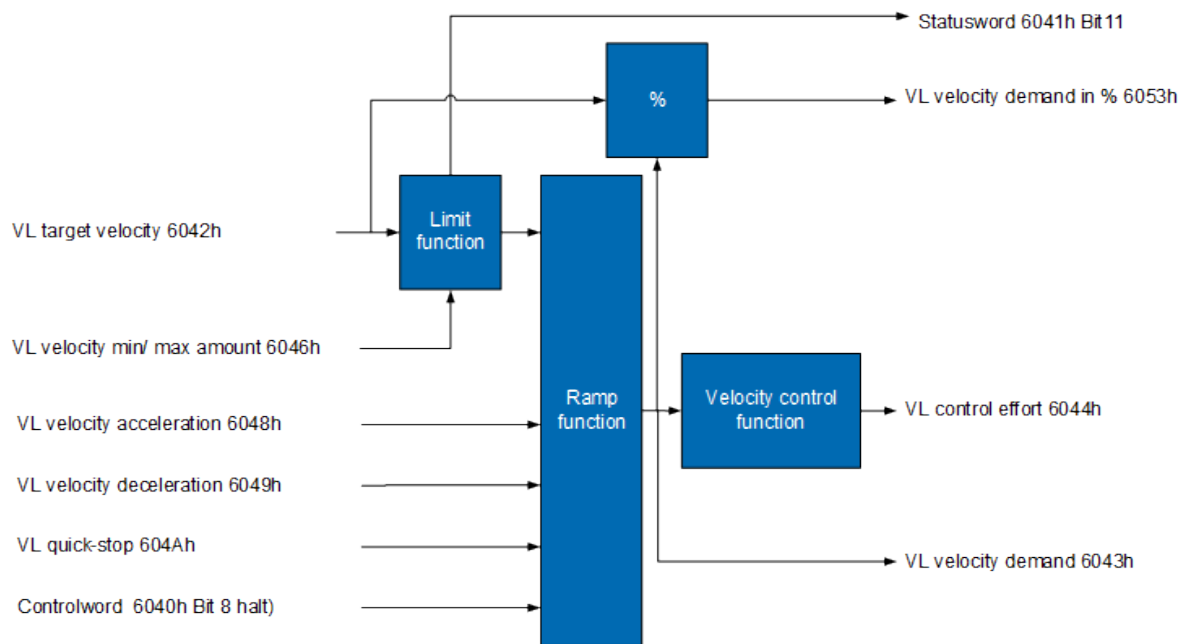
Statusword 6041h Bit11

%

VL velocity demand in % 6053h

VL target velocity 6042h

Limit function

VL velocity min/ max amount 6046h

Ramp function

Velocity control function

VL control effort 6044h

VL velocity acceleration 6048h

VL velocity deceleration 6049h

VL quick-stop 604Ah

VL velocity demand 6043h

Controlword 6040h Bit 8 halt)